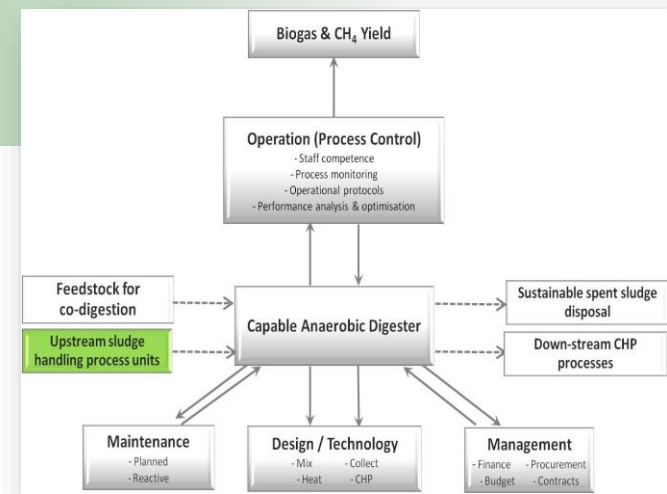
Biogas & $CH_4$ Yield

Operation (Process Control)
- Staff competence
- Process monitoring
- Operational protocols
- Performance analysis & optimisation

Feedstock for co-digestion

Upstream sludge handling process units

Capable Anaerobic Digester

Sustainable spent sludge disposal

Down-stream CHP processes

Maintenance
- Planned
- Reactive

Design / Technology
- Mix
- Collect
- Heat
- CHP

Management
- Finance
- Procurement
- Budget
- Contracts